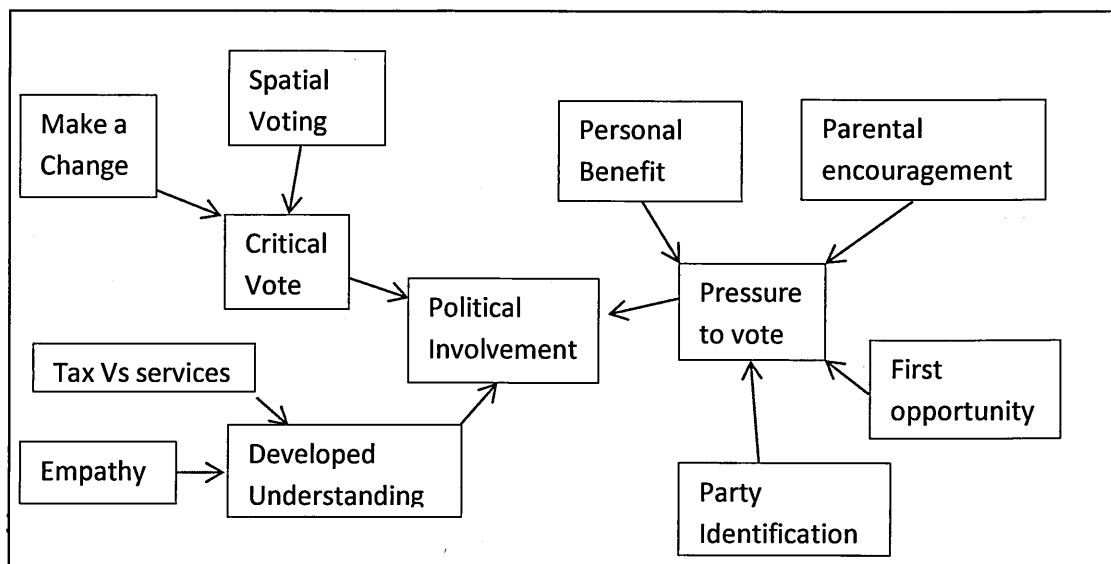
Spatial Voting

Make a Change

Critical Vote

Personal Benefit

Parental encouragement

Political Involvement

Pressure to vote

Tax Vs services

First opportunity

Empathy

Developed Understanding

Party Identification